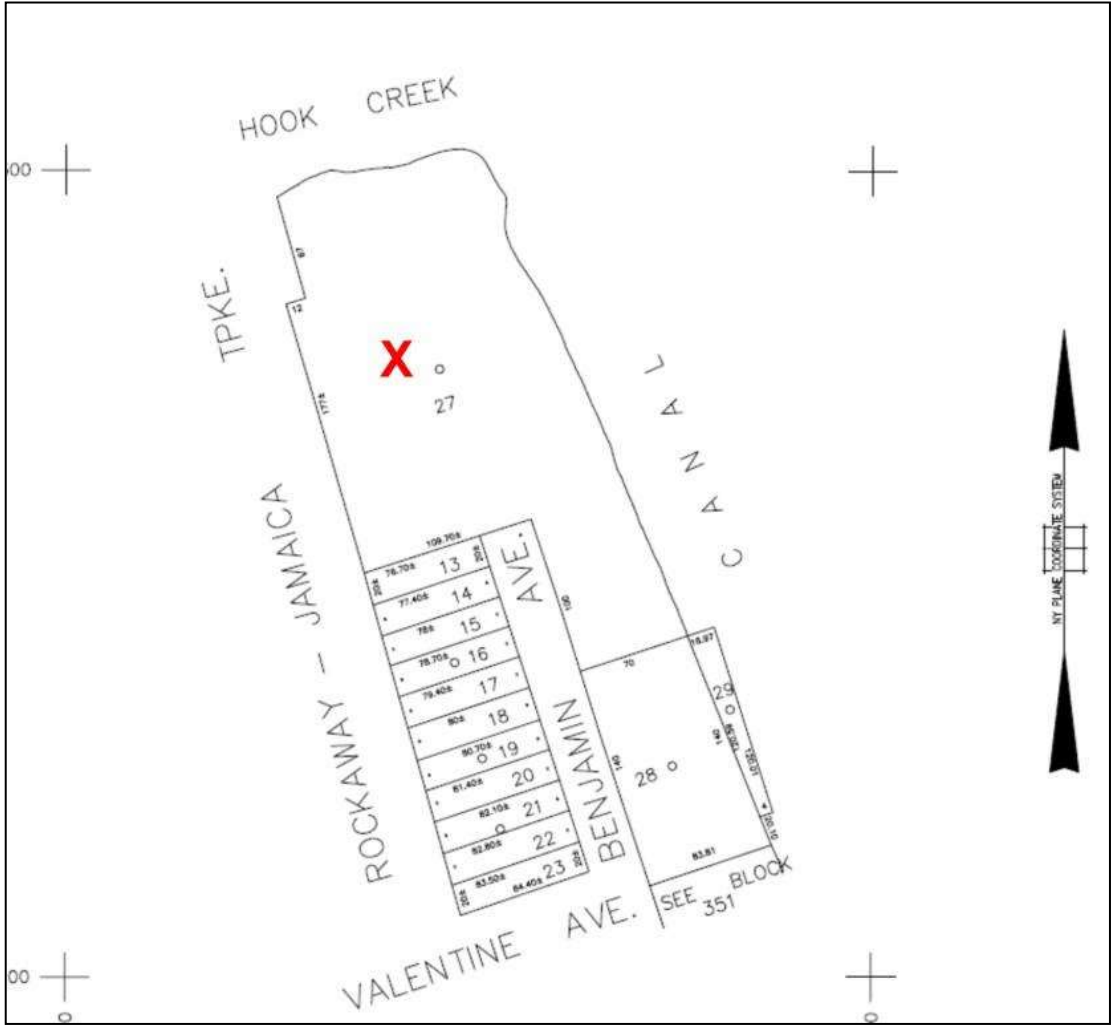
HOOK CREEK

00

TPKE.

87

12

177±

X

27

C A N A L

ROCKAWAY — JAMAICA

109.70±

76.70± 13 20±

20±

77.40± 14

78± 15

78.70± 16

79.40± 17

80± 18

80.70± 19

81.40± 20

82.10± 21

82.80± 22

83.50± 84.40± 23

20±

AVE.

100

BENJAMIN

70

16.97

29

140

28

140

120.59

10.05

62.81

SEE BLOCK 351

VALENTINE AVE.

NY PLANE COORDINATE SYSTEM

00

0

0